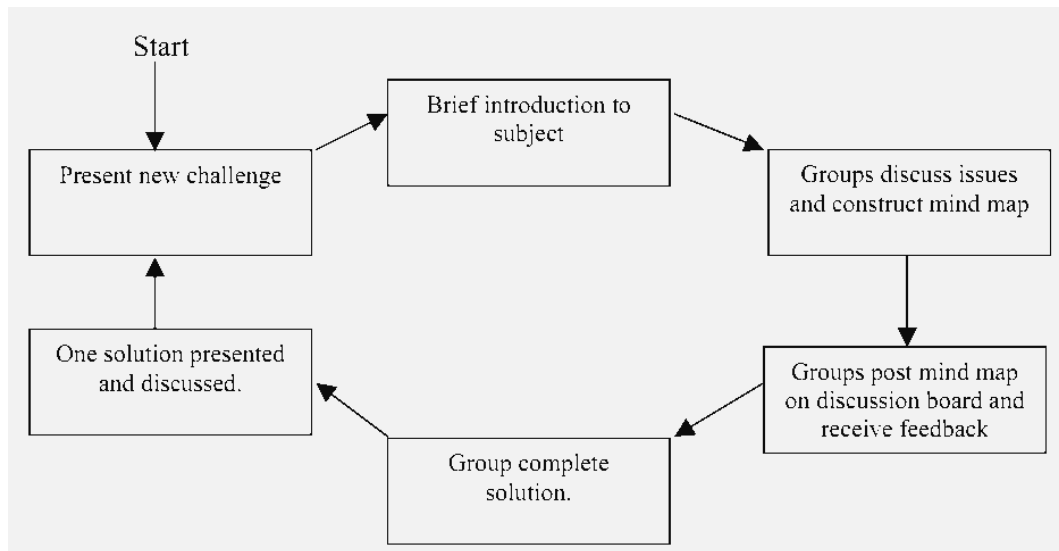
Start

Present new challenge

Brief introduction to subject

Groups discuss issues and construct mind map

Groups post mind map on discussion board and receive feedback

Group complete solution.

One solution presented and discussed.